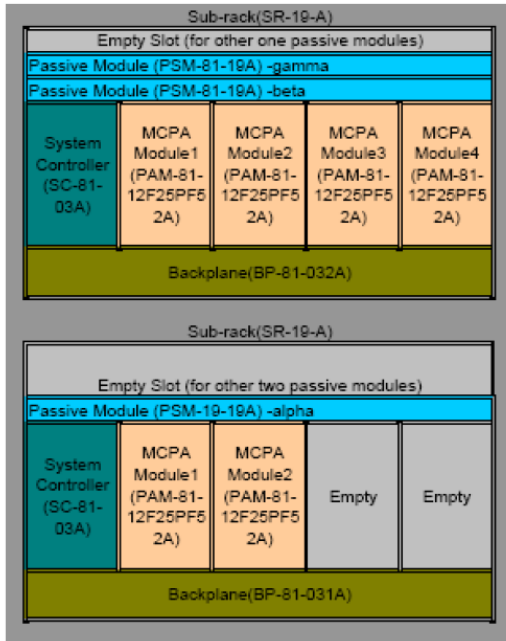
Sub-rack(SR-19-A)

Empty Slot (for other one passive modules)

Passive Module (PSM-81-19A) -gamma

Passive Module (PSM-81-19A) -beta

System Controller (SC-81-03A)

MCPA Module1 (PAM-81-12F25PF52A)

MCPA Module2 (PAM-81-12F25PF52A)

MCPA Module3 (PAM-81-12F25PF52A)

MCPA Module4 (PAM-81-12F25PF52A)

Backplane(BP-81-032A)

Sub-rack(SR-19-A)

Empty Slot (for other two passive modules)

Passive Module (PSM-19-19A) -alpha

System Controller (SC-81-03A)

MCPA Module1 (PAM-81-12F25PF52A)

MCPA Module2 (PAM-81-12F25PF52A)

Empty

Empty

Backplane(BP-81-031A)